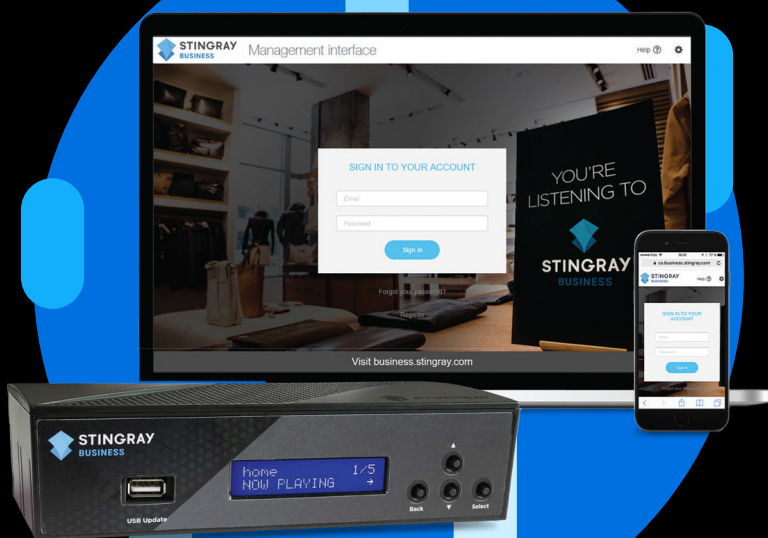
STINGRAY BUSINESS

Management interface

Help

SIGN IN TO YOUR ACCOUNT

Email

Password

Sign in

Forgot your password?

Register

YOU'RE LISTENING TO

STINGRAY BUSINESS

Visit business.stingray.com

cs.business.stingray.com

STINGRAY BUSINESS

Help

SIGN IN TO YOUR ACCOUNT

Email

Password

Sign in

STINGRAY BUSINESS

home 1/5
NOW PLAYING →

USB Update

Back

Select